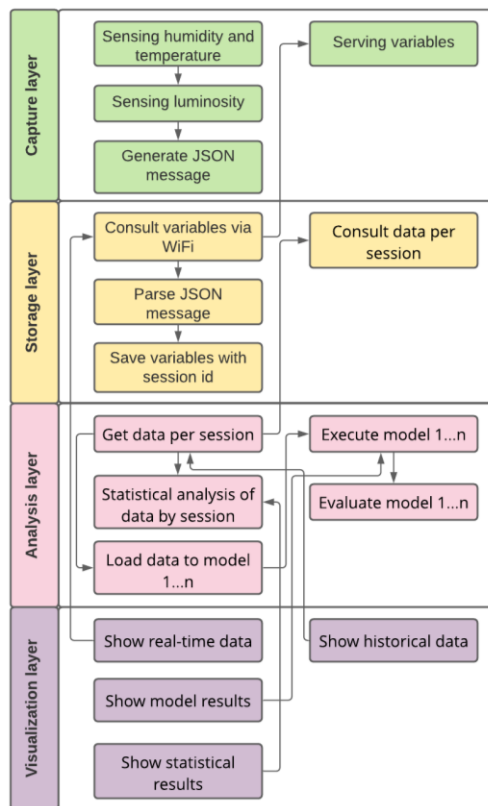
Capture layer

Sensing humidity and temperature

Sensing luminosity

Generate JSON message

Serving variables

Storage layer

Consult variables via WiFi

Parse JSON message

Save variables with session id

Consult data per session

Analysis layer

Get data per session

Statistical analysis of data by session

Load data to model 1...n

Execute model 1...n

Evaluate model 1...n

Visualization layer

Show real-time data

Show model results

Show statistical results

Show historical data